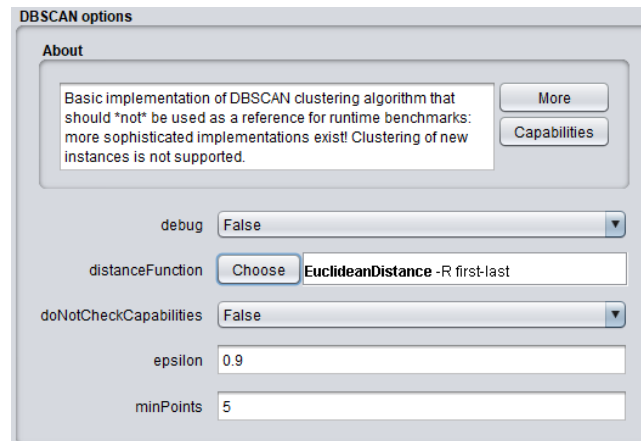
DBSCAN options

About

Basic implementation of DBSCAN clustering algorithm that should *not* be used as a reference for runtime benchmarks: more sophisticated implementations exist! Clustering of new instances is not supported.

More

Capabilities

debug False

distanceFunction Choose EuclideanDistance -R first-last

doNotCheckCapabilities False

epsilon 0.9

minPoints 5